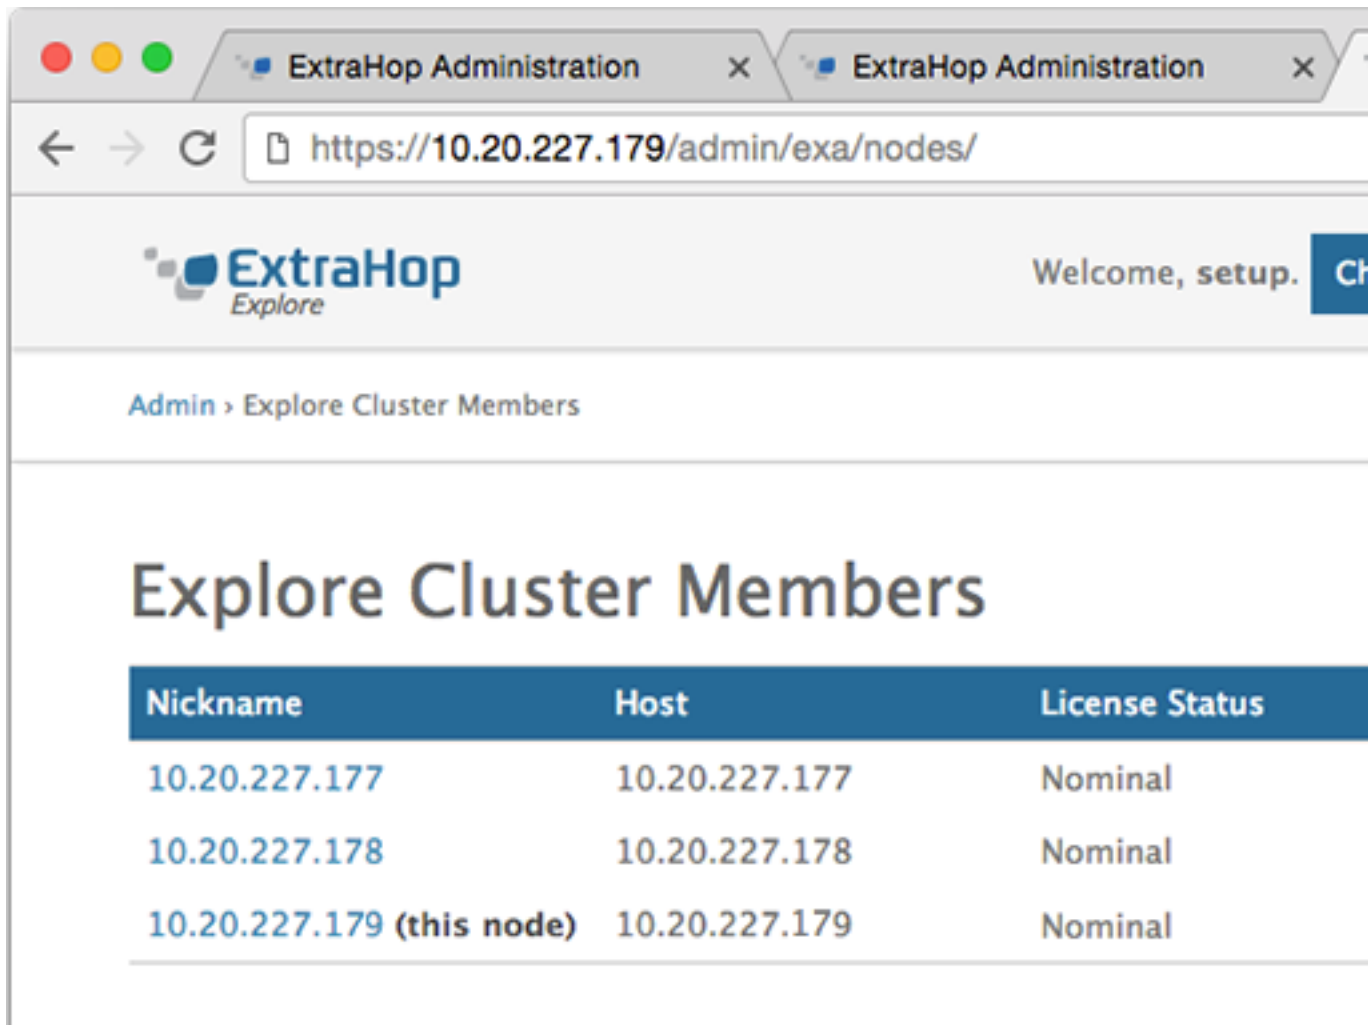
ExtraHop Administration ×
ExtraHop Administration ×

https://10.20.227.179/admin/exa/nodes/

ExtraHop
Explore

Welcome, setup.

Ch

Admin › Explore Cluster Members

Explore Cluster Members

| Nickname | Host | License Status |
|---|---|---|
| 10.20.227.177 | 10.20.227.177 | Nominal |
| 10.20.227.178 | 10.20.227.178 | Nominal |
| 10.20.227.179 (this node) | 10.20.227.179 | Nominal |